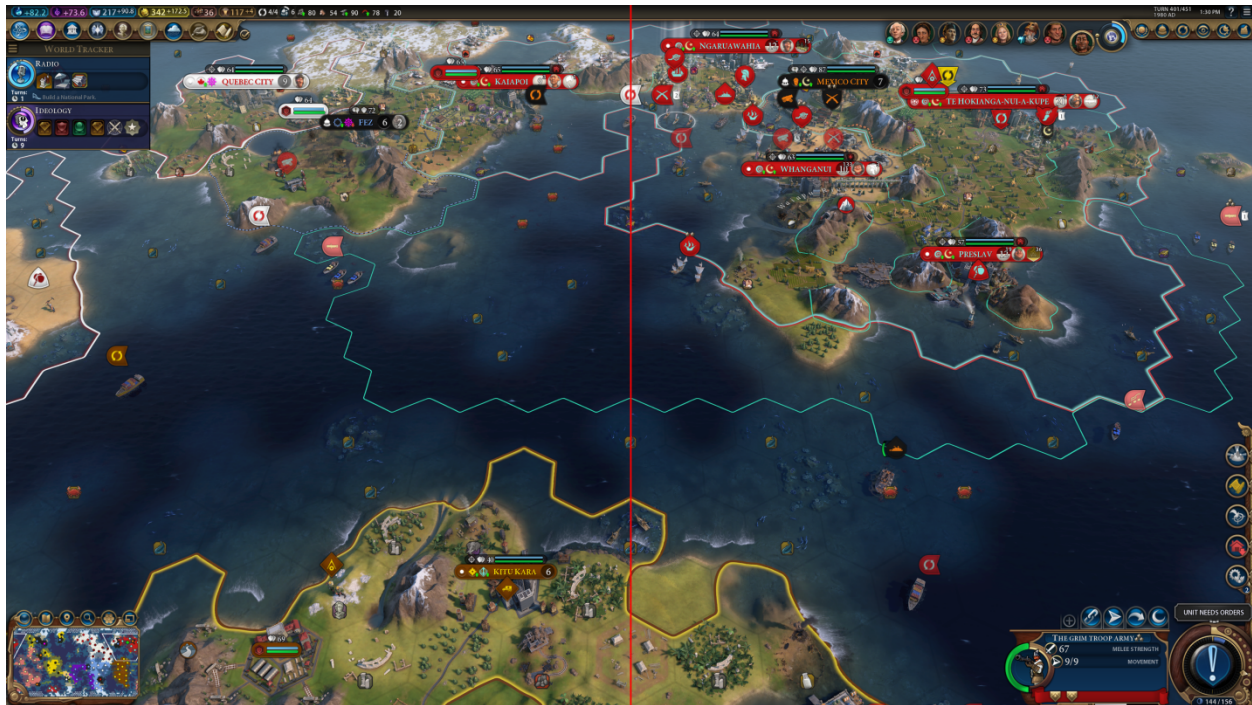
+82.2 +73.6 217 +90.8 342 +172.5 36 117 +4 4/4 6 80 54 90 78 20

TURN 401/451
1980 AD 1:30 PM

WORLD TRACKER

RADIO
Build a National Park.
Turns: 1

IDEOLOGY
Turns: 9

64
QUEBEC CITY

FEZ 6

KAIAPOI

NGARUAWAHIA

MEXICO CITY 7

TE HOKIANGA-NUI-A-KUPE

WHANGANUI

PRESLAV

KITUKARA 6

THE GRIM TROOP ARMY
67 MELEE STRENGTH
9/9 MOVEMENT

UNIT NEEDS ORDERS

144/156